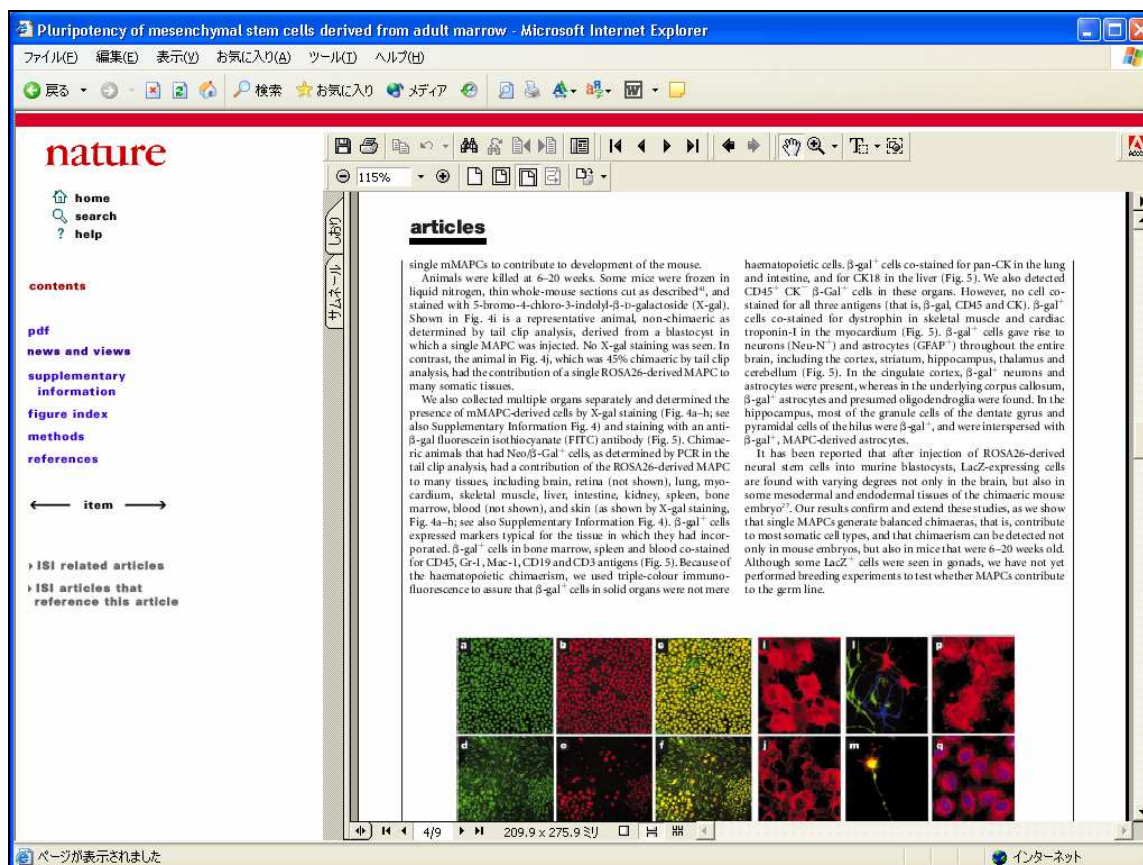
Pluripotency of mesenchymal stem cells derived from adult marrow - Microsoft Internet Explorer

ファイル(F) 編集(E) 表示(V) お気に入り(A) ツール(T) ヘルプ(H)

戻る 検索 お気に入り メディア

nature

home
search
? help

contents

pdf
news and views
supplementary information
figure index
methods
references

item

ISI related articles
ISI articles that reference this article

115%

しおり
サムネール

articles

single mMAPCs to contribute to development of the mouse.

Animals were killed at 6–20 weeks. Some mice were frozen in liquid nitrogen, thin whole-mouse sections cut as described$^{41}$, and stained with 5-bromo-4-chloro-3-indolyl-β-D-galactoside (X-gal). Shown in Fig. 4i is a representative animal, non-chimaeric as determined by tail clip analysis, derived from a blastocyst in which a single MAPC was injected. No X-gal staining was seen. In contrast, the animal in Fig. 4j, which was 45% chimaeric by tail clip analysis, had the contribution of a single ROSA26-derived MAPC to many somatic tissues.

We also collected multiple organs separately and determined the presence of mMAPC-derived cells by X-gal staining (Fig. 4a–h; see also Supplementary Information Fig. 4) and staining with an anti-β-gal fluorescein isothiocyanate (FITC) antibody (Fig. 5). Chimaeric animals that had Neo/β-Gal$^+$ cells, as determined by PCR in the tail clip analysis, had a contribution of the ROSA26-derived MAPC to many tissues, including brain, retina (not shown), lung, myocardium, skeletal muscle, liver, intestine, kidney, spleen, bone marrow, blood (not shown), and skin (as shown by X-gal staining, Fig. 4a–h; see also Supplementary Information Fig. 4). β-gal$^+$ cells expressed markers typical for the tissue in which they had incorporated. β-gal$^+$ cells in bone marrow, spleen and blood co-stained for CD45, Gr-1, Mac-1, CD19 and CD3 antigens (Fig. 5). Because of the haematopoietic chimaerism, we used triple-colour immunofluorescence to assure that β-gal$^+$ cells in solid organs were not mere haematopoietic cells. β-gal$^+$ cells co-stained for pan-CK in the lung and intestine, and for CK18 in the liver (Fig. 5). We also detected CD45$^+$ CK$^-$ β-Gal$^+$ cells in these organs. However, no cell co-stained for all three antigens (that is, β-gal, CD45 and CK). β-gal$^+$ cells co-stained for dystrophin in skeletal muscle and cardiac troponin-I in the myocardium (Fig. 5). β-gal$^+$ cells gave rise to neurons (Neu-N$^+$) and astrocytes (GFAP$^+$) throughout the entire brain, including the cortex, striatum, hippocampus, thalamus and cerebellum (Fig. 5). In the cingulate cortex, β-gal$^+$ neurons and astrocytes were present, whereas in the underlying corpus callosum, β-gal$^+$ astrocytes and presumed oligodendroglia were found. In the hippocampus, most of the granule cells of the dentate gyrus and pyramidal cells of the hilus were β-gal$^+$, and were interspersed with β-gal$^+$, MAPC-derived astrocytes.

It has been reported that after injection of ROSA26-derived neural stem cells into murine blastocysts, LacZ-expressing cells are found with varying degrees not only in the brain, but also in some mesodermal and endodermal tissues of the chimaeric mouse embryo$^{27}$. Our results confirm and extend these studies, as we show that single MAPCs generate balanced chimaeras, that is, contribute to most somatic cell types, and that chimaerism can be detected not only in mouse embryos, but also in mice that were 6–20 weeks old. Although some LacZ$^+$ cells were seen in gonads, we have not yet performed breeding experiments to test whether MAPCs contribute to the germ line.

a b c i l p
d e f j m q

4/9 209.9 x 275.9 ミリ

ページが表示されました
インターネット